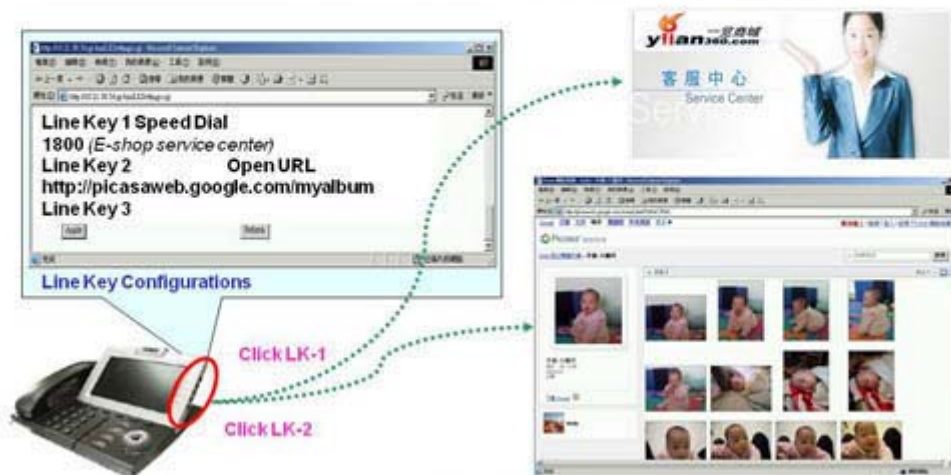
Line Key 1 Speed Dial
1800 (E-shop service center)
Line Key 2 Open URL
http://picasaweb.google.com/myalbum
Line Key 3

Line Key Configurations

yiian360.com 一号商城
客服中心
Service Center

Picasa

Click LK-1
Click LK-2